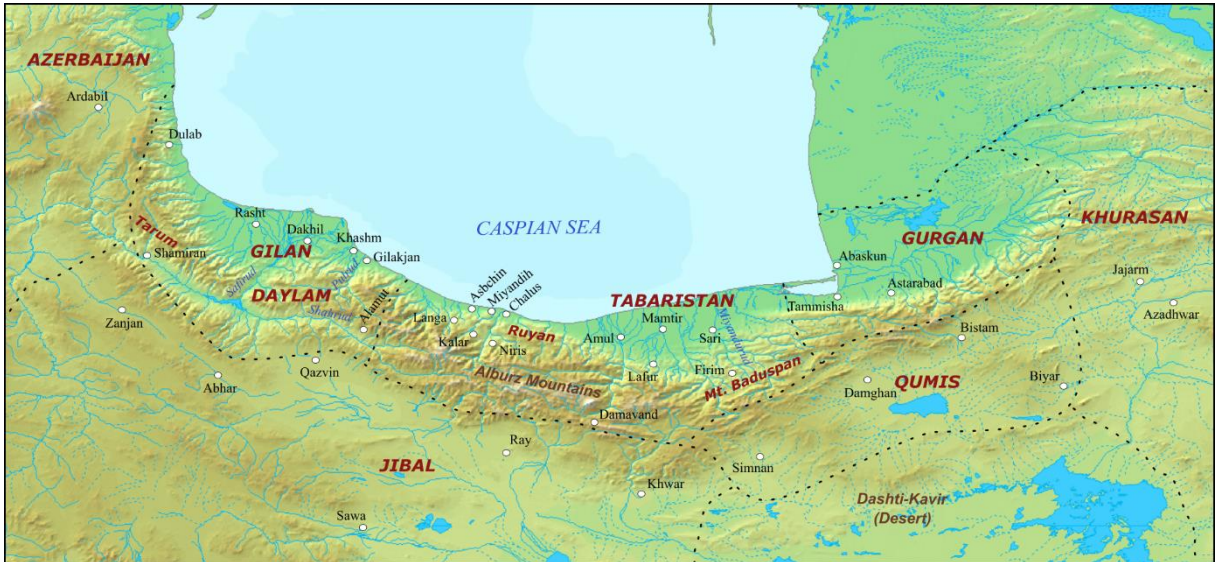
AZERBAIJAN
Ardabil
Dulab
CASPIAN SEA
KHURASAN
GURGAN
Rasht
Dakhil
Khashm
Tarum
GILAN
Gilakjan
Shamiran
Safidrud
DAYLAM
Shahrud
Alamut
Asbchin
Miyandih
Chalus
TABARISTAN
Abaskun
Astarabad
Tammisha
Jajarm
Azadhwar
Zanjan
Langa
Kalar
Ruyan
Niris
Amul
Mamtir
Sari
Bistam
Abhar
Qazvin
Alburz Mountains
Lafur
Firim
Mt. Baduspan
QUMIS
Damghan
Biyar
Damavand
Ray
JIBAL
Simnan
Khwar
Dashti-Kavir
(Desert)
Sawa